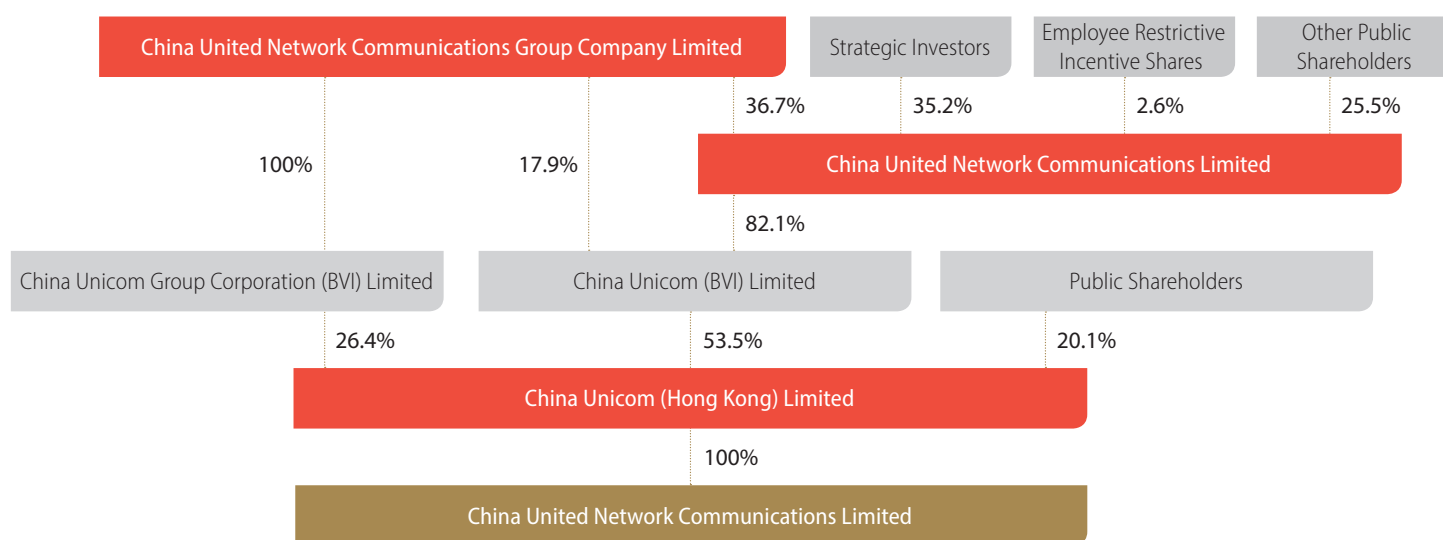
China United Network Communications Group Company Limited

Strategic Investors

Employee Restrictive Incentive Shares

Other Public Shareholders

36.7%

35.2%

2.6%

25.5%

100%

17.9%

China United Network Communications Limited

82.1%

China Unicom Group Corporation (BVI) Limited

China Unicom (BVI) Limited

Public Shareholders

26.4%

53.5%

20.1%

China Unicom (Hong Kong) Limited

100%

China United Network Communications Limited